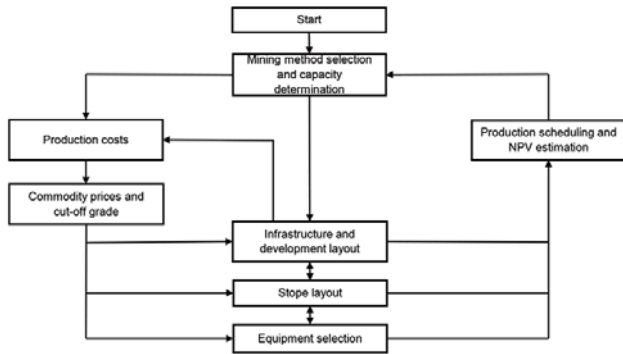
Start

Mining method selection and capacity determination

Production costs

Production scheduling and NPV estimation

Commodity prices and cut-off grade

Infrastructure and development layout

Stope layout

Equipment selection